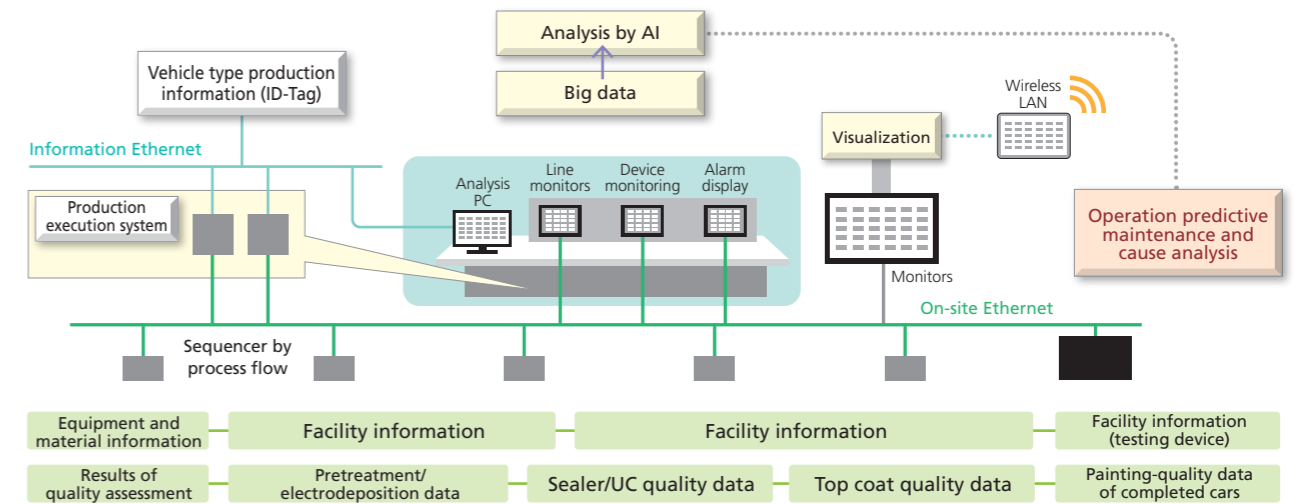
Analysis by AI

Big data

Vehicle type production information (ID-Tag)

Information Ethernet

Production execution system

Analysis PC

Line monitors

Device monitoring

Alarm display

Visualization

Wireless LAN

Monitors

Operation predictive maintenance and cause analysis

On-site Ethernet

Sequencer by process flow

Equipment and material information

Facility information

Facility information

Facility information (testing device)

Results of quality assessment

Pretreatment/ electrodeposition data

Sealer/UC quality data

Top coat quality data

Painting-quality data of completed cars